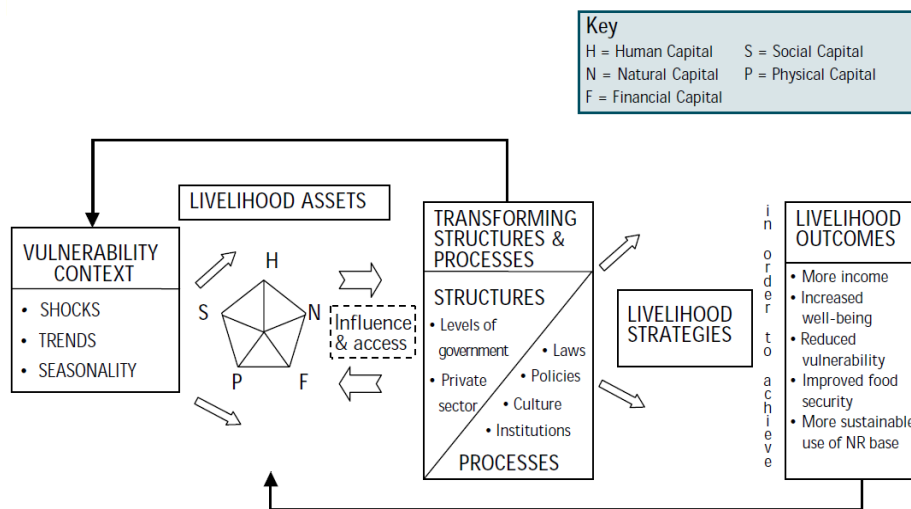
Key
H = Human Capital
S = Social Capital
N = Natural Capital
P = Physical Capital
F = Financial Capital

LIVELIHOOD ASSETS

VULNERABILITY CONTEXT
• SHOCKS
• TRENDS
• SEASONALITY

H
S
N
P
F

Influence & access

TRANSFORMING STRUCTURES & PROCESSES

STRUCTURES
• Levels of government
• Private sector
• Laws
• Policies
• Culture
• Institutions
PROCESSES

LIVELIHOOD STRATEGIES

in order to achieve

LIVELIHOOD OUTCOMES
• More income
• Increased well-being
• Reduced vulnerability
• Improved food security
• More sustainable use of NR base